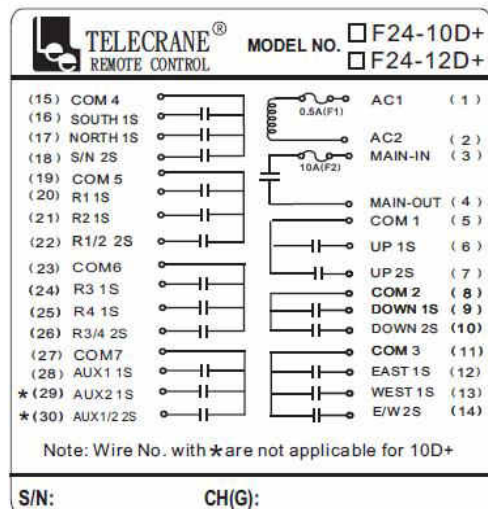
TELECRANE® REMOTE CONTROL

MODEL NO. □F24-10D+ □F24-12D+

(15) COM 4
(16) SOUTH 1S
(17) NORTH 1S
(18) S/N 2S
(19) COM 5
(20) R1 1S
(21) R2 1S
(22) R1/2 2S
(23) COM6
(24) R3 1S
(25) R4 1S
(26) R3/4 2S
(27) COM7
(28) AUX1 1S
★(29) AUX2 1S
★(30) AUX1/2 2S

0.5A(F1)
10A(F2)

AC1 (1)
AC2 (2)
MAIN-IN (3)
MAIN-OUT (4)
COM 1 (5)
UP 1S (6)
UP 2S (7)
COM 2 (8)
DOWN 1S (9)
DOWN 2S (10)
COM 3 (11)
EAST 1S (12)
WEST 1S (13)
E/W 2S (14)

Note: Wire No. with ★are not applicable for 10D+

S/N: CH(G):